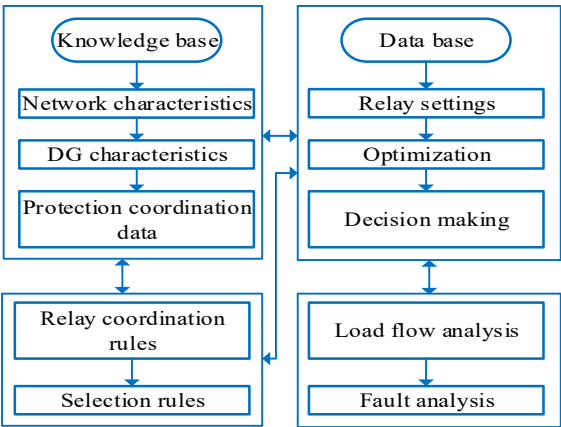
Knowledge base

Network characteristics

DG characteristics

Protection coordination data

Data base

Relay settings

Optimization

Decision making

Relay coordination rules

Selection rules

Load flow analysis

Fault analysis